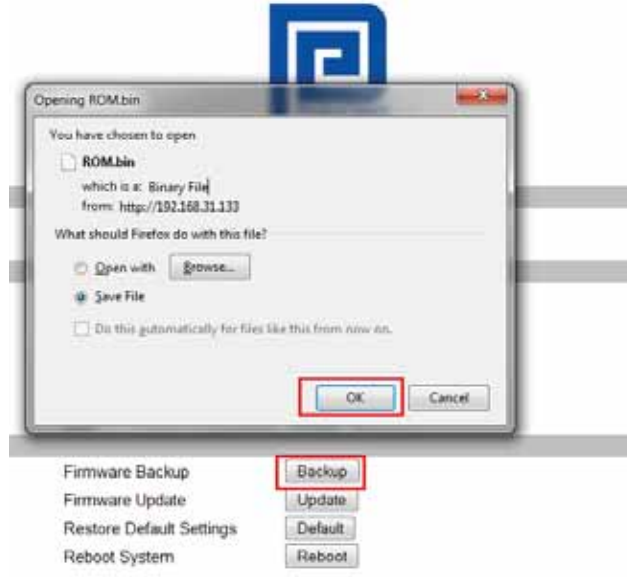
Opening ROM.bin

You have chosen to open

ROM.bin

which is a: Binary File

from: http://192.168.31.133

What should Firefox do with this file?

Open with Browse...

Save File

Do this automatically for files like this from now on.

OK Cancel

Firmware Backup Backup

Firmware Update Update

Restore Default Settings Default

Reboot System Reboot